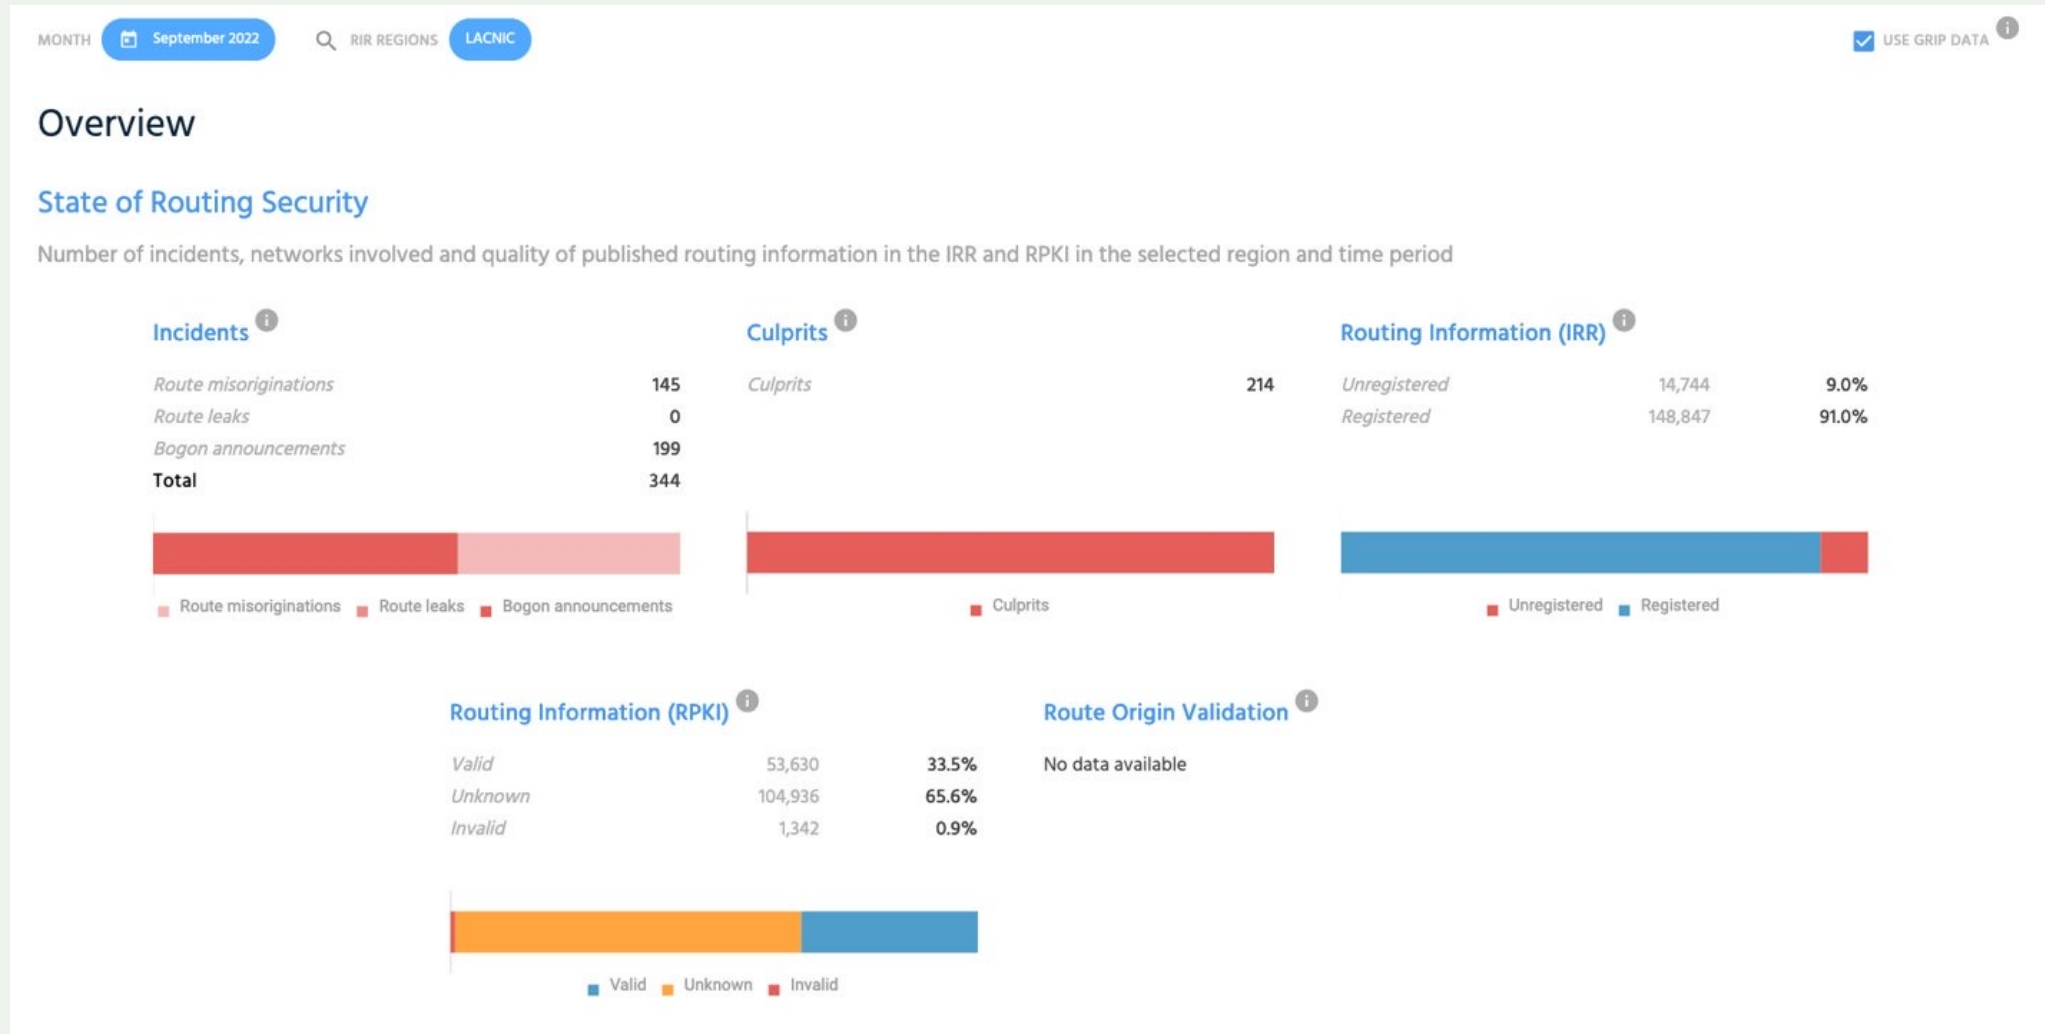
MONTH September 2022 RIR REGIONS LACNIC USE GRIP DATA

Overview

State of Routing Security

Number of incidents, networks involved and quality of published routing information in the IRR and RPKI in the selected region and time period

Incidents

| | |
|---|---|
| Route misoriginations | 145 |
| Route leaks | 0 |
| Bogon announcements | 199 |
| Total | 344 |

Route misoriginations Route leaks Bogon announcements

Culprits

| | |
|---|---|
| Culprits | 214 |

Culprits

Routing Information (IRR)

| | | |
|---|---|---|
| Unregistered | 14,744 | 9.0% |
| Registered | 148,847 | 91.0% |

Unregistered Registered

Routing Information (RPKI)

| | | |
|---|---|---|
| Valid | 53,630 | 33.5% |
| Unknown | 104,936 | 65.6% |
| Invalid | 1,342 | 0.9% |

Valid Unknown Invalid

Route Origin Validation

No data available